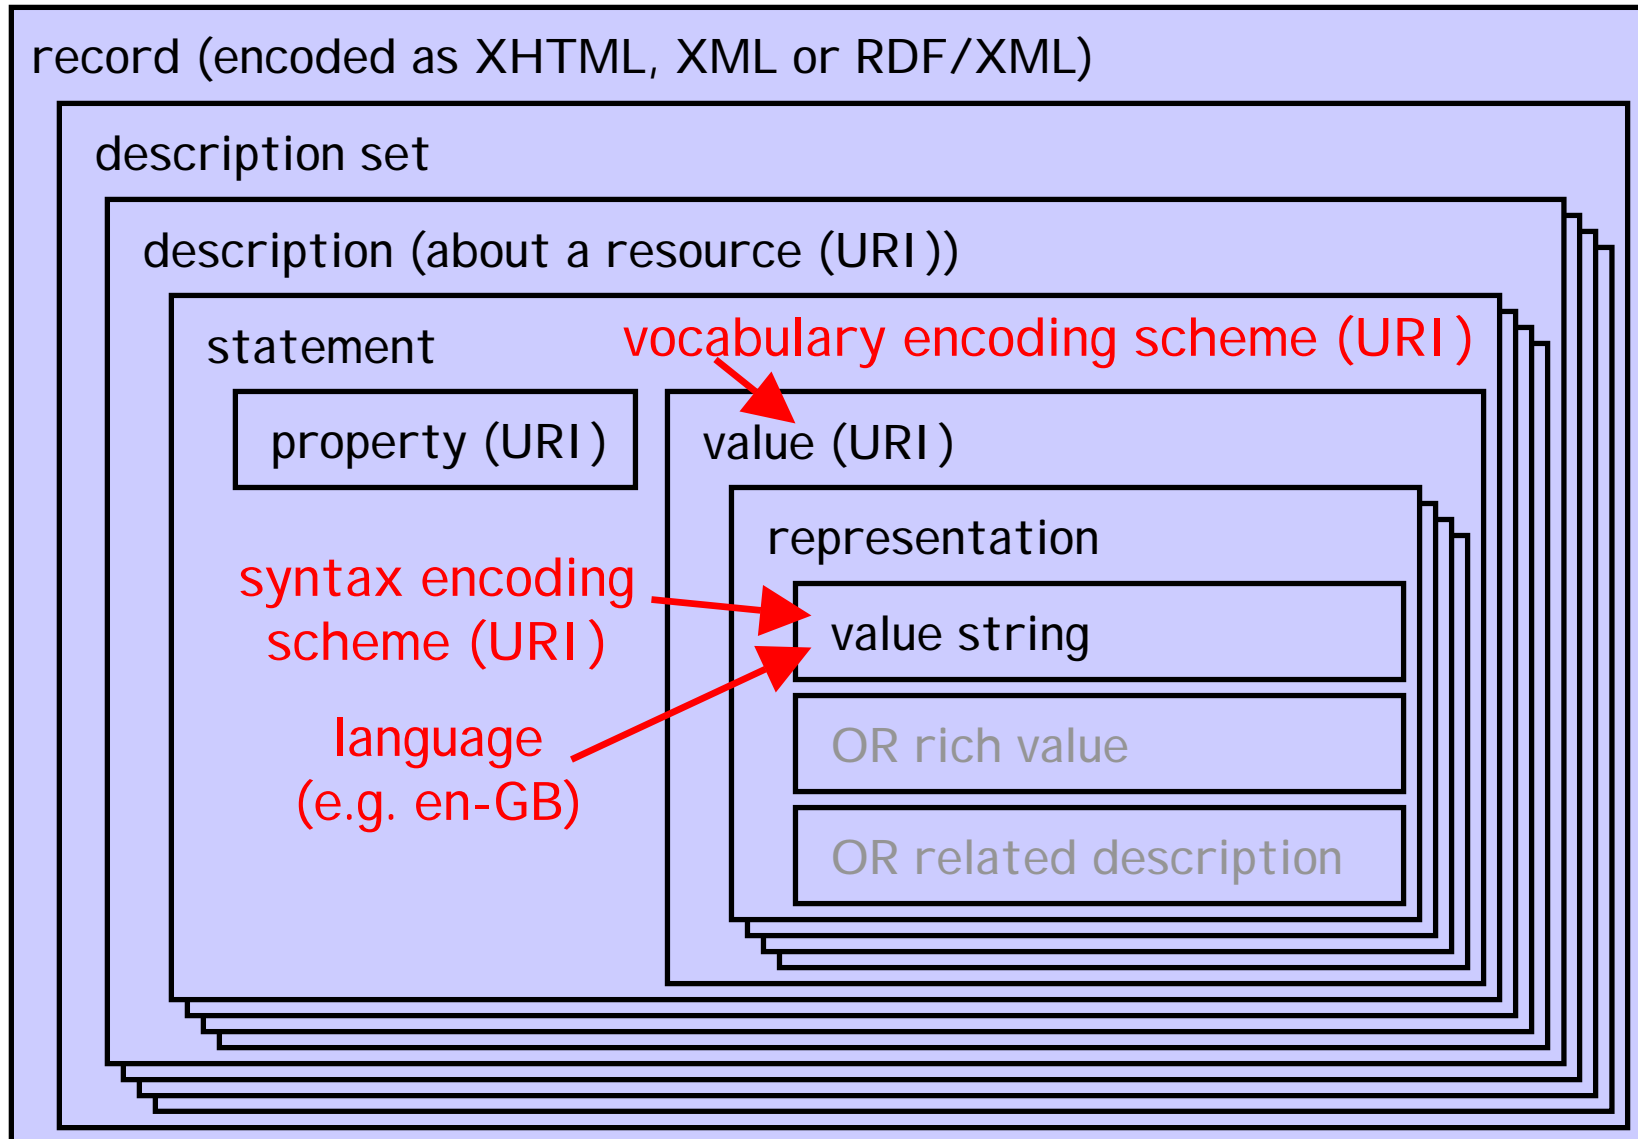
record (encoded as XHTML, XML or RDF/XML)

description set

description (about a resource (URI))

statement

vocabulary encoding scheme (URI)

property (URI)

value (URI)

representation

syntax encoding scheme (URI)

value string

language (e.g. en-GB)

OR rich value

OR related description